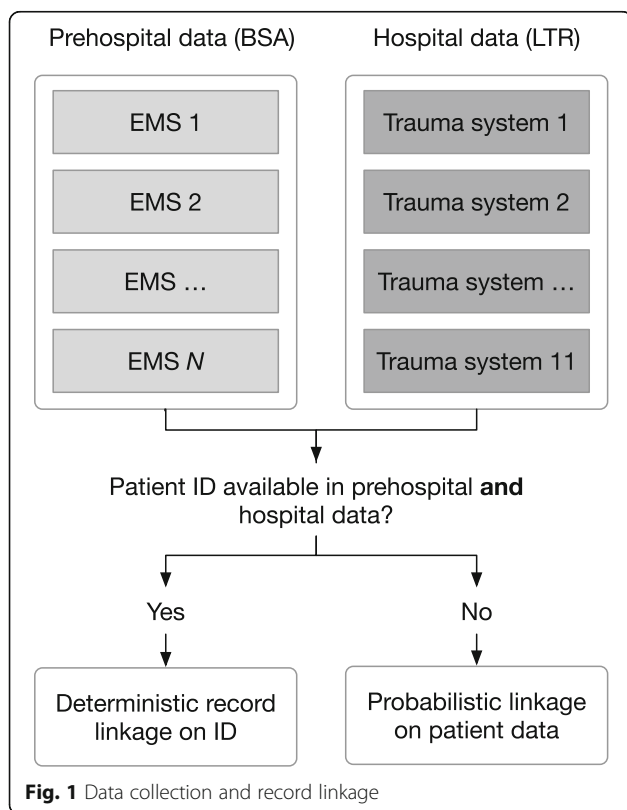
Prehospital data (BSA)

EMS 1

EMS 2

EMS …

EMS *N*

Hospital data (LTR)

Trauma system 1

Trauma system 2

Trauma system …

Trauma system 11

Patient ID available in prehospital **and** hospital data?

Yes

No

Deterministic record linkage on ID

Probabilistic linkage on patient data

**Fig. 1** Data collection and record linkage